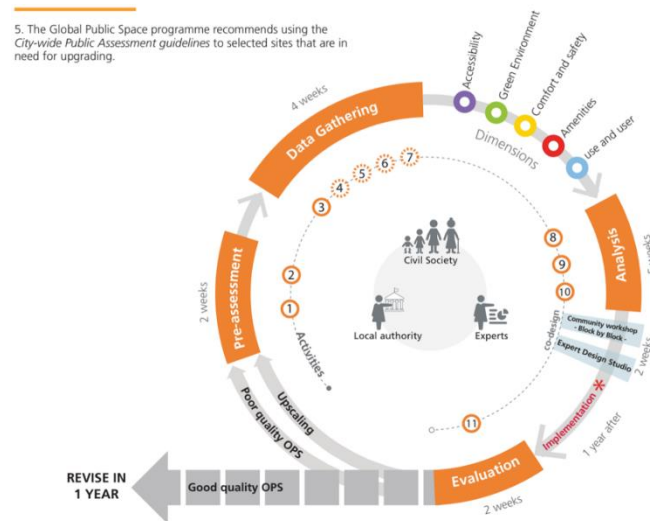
5. The Global Public Space programme recommends using the *City-wide Public Assessment guidelines* to selected sites that are in need for upgrading.

4 weeks

Data Gathering

Accessibility

Green Environment

Comfort and safety

Amenities

use and user

Dimensions

Analysis

2 weeks

Pre-assessment

1

2

3

4

5

6

7

8

9

10

11

Civil Society

Local authority

Experts

Activities

co-design

Community workshop - Block by Block -

Expert Design Studio

2 weeks

Implementation

1 year after

Upscaling

Poor quality OPS

REVISE IN 1 YEAR

Good quality OPS

Evaluation

2 weeks